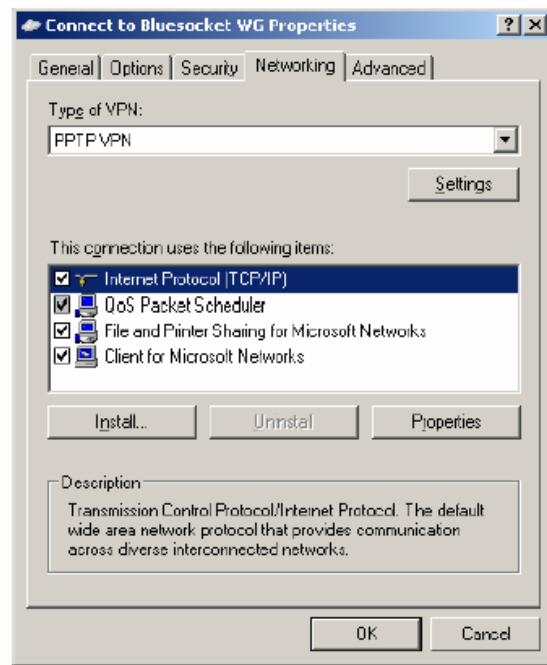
Connect to Bluesocket WG Properties

?
X

General | Options | Security | Networking | Advanced

Type of VPN:

PPTP VPN

Settings

This connection uses the following items:

Internet Protocol (TCP/IP)
QoS Packet Scheduler
File and Printer Sharing for Microsoft Networks
Client for Microsoft Networks

Install...
Uninstall
Properties

Description

Transmission Control Protocol/Internet Protocol. The default wide area network protocol that provides communication across diverse interconnected networks.

OK
Cancel